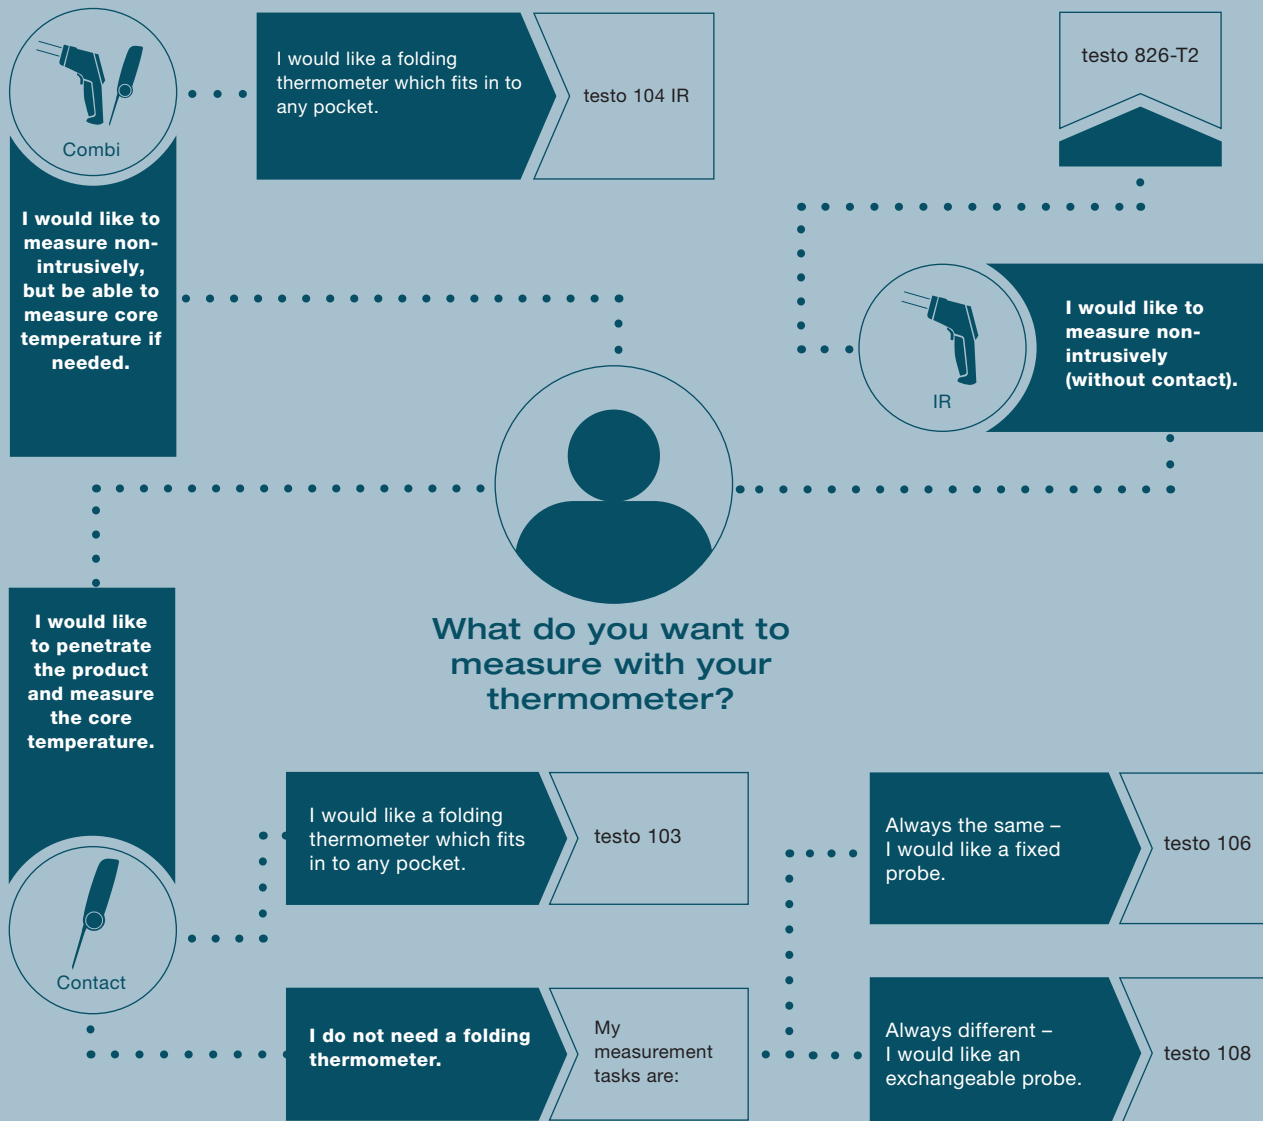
Combi

I would like a folding thermometer which fits in to any pocket.

testo 104 IR

testo 826-T2

I would like to measure non-intrusively, but be able to measure core temperature if needed.

IR

I would like to measure non-intrusively (without contact).

I would like to penetrate the product and measure the core temperature.

What do you want to measure with your thermometer?

I would like a folding thermometer which fits in to any pocket.

testo 103

Always the same – I would like a fixed probe.

testo 106

Contact

I do not need a folding thermometer.

My measurement tasks are:

Always different – I would like an exchangeable probe.

testo 108